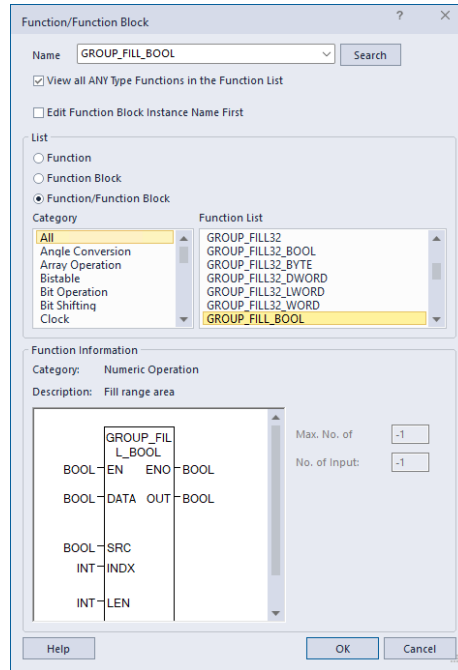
Function/Function Block ? ×

Name GROUP_FILL_BOOL Search

View all ANY Type Functions in the Function List

Edit Function Block Instance Name First

List

Function

Function Block

Function/Function Block

Category

All
Angle Conversion
Array Operation
Bistable
Bit Operation
Bit Shifting
Clock

Function List

GROUP_FILL32
GROUP_FILL32_BOOL
GROUP_FILL32_BYTE
GROUP_FILL32_DWORD
GROUP_FILL32_LWORD
GROUP_FILL32_WORD
GROUP_FILL_BOOL

Function Information

Category: Numeric Operation

Description: Fill range area

GROUP_FILL_BOOL

BOOL EN ENO BOOL

BOOL DATA OUT BOOL

BOOL SRC

INT INDX

INT LEN

Max. No. of -1

No. of Input: -1

Help OK Cancel